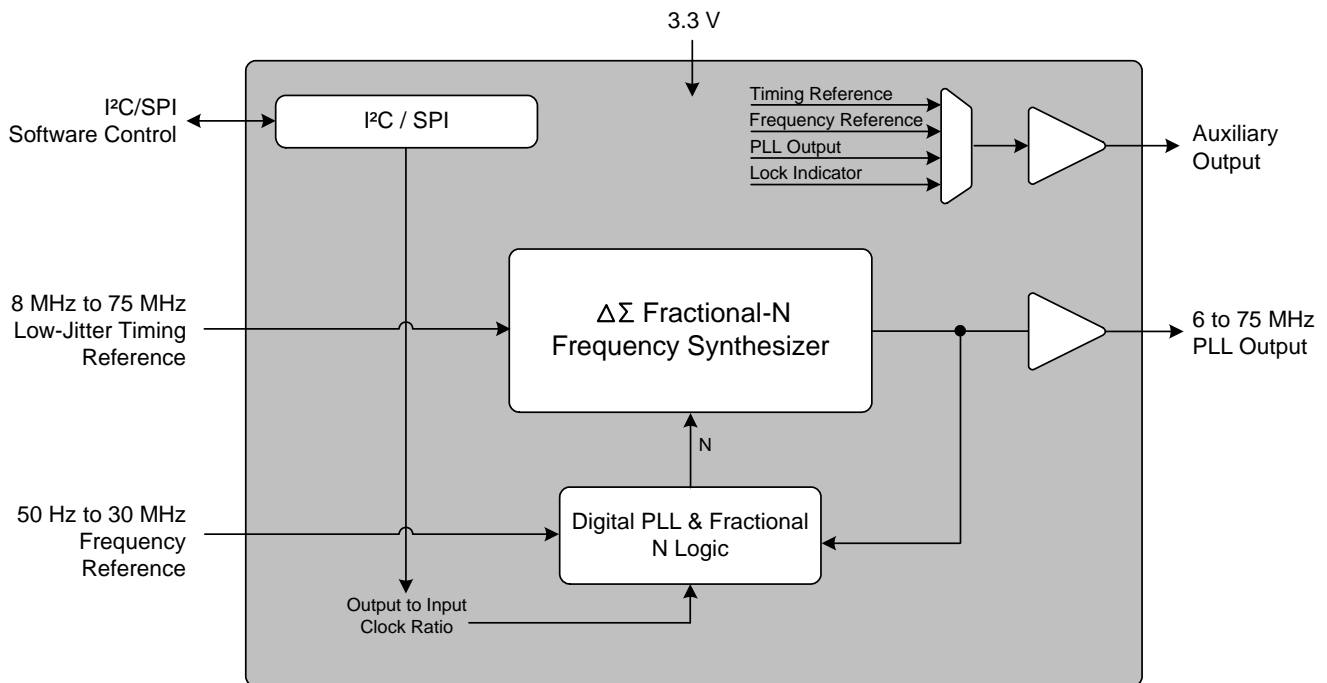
3.3 V

I²C/SPI
Software Control

I²C / SPI

Timing Reference
Frequency Reference
PLL Output
Lock Indicator

Auxiliary
Output

8 MHz to 75 MHz
Low-Jitter Timing
Reference

$\Delta\Sigma$ Fractional-N
Frequency Synthesizer

6 to 75 MHz
PLL Output

N

50 Hz to 30 MHz
Frequency
Reference

Digital PLL & Fractional
N Logic

Output to Input
Clock Ratio